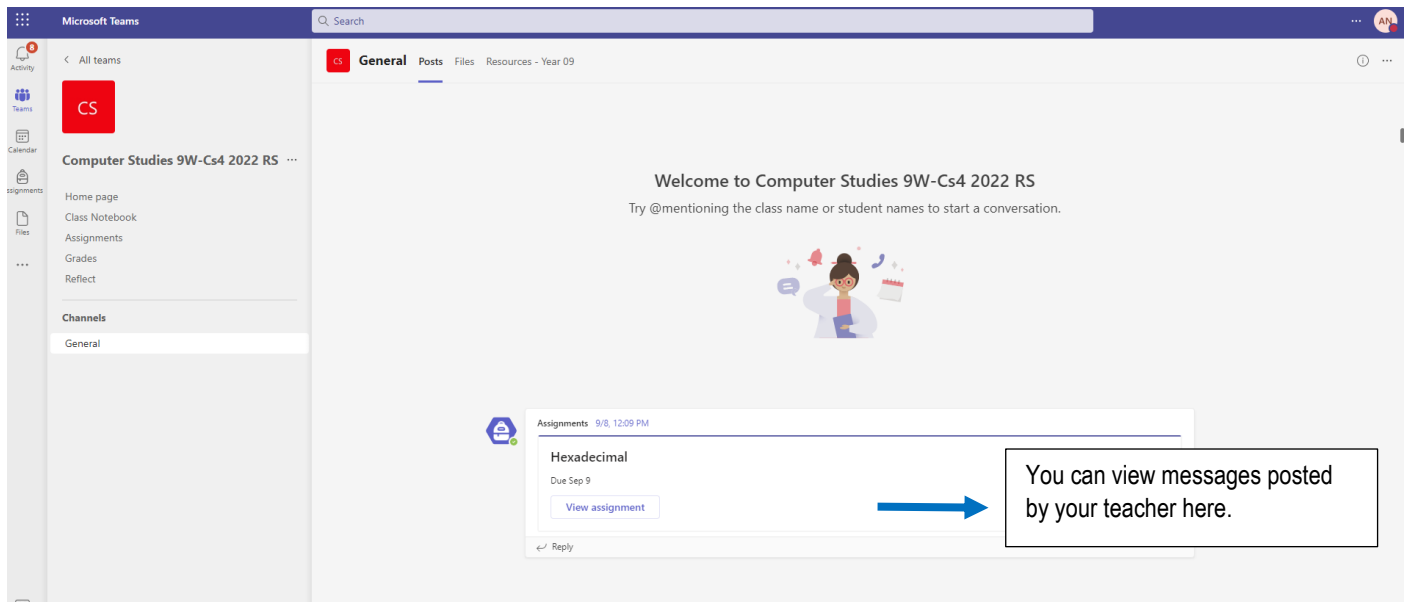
Microsoft Teams

Search

AN

8
Activity

Teams

Calendar

ssignments

Files

...

< All teams

CS

Computer Studies 9W-Cs4 2022 RS ...

Home page
Class Notebook
Assignments
Grades
Reflect

Channels

General

CS General Posts Files Resources - Year 09

Welcome to Computer Studies 9W-Cs4 2022 RS

Try @mentioning the class name or student names to start a conversation.

Assignments 9/8, 12:09 PM

Hexadecimal

Due Sep 9

View assignment

Reply

You can view messages posted by your teacher here.